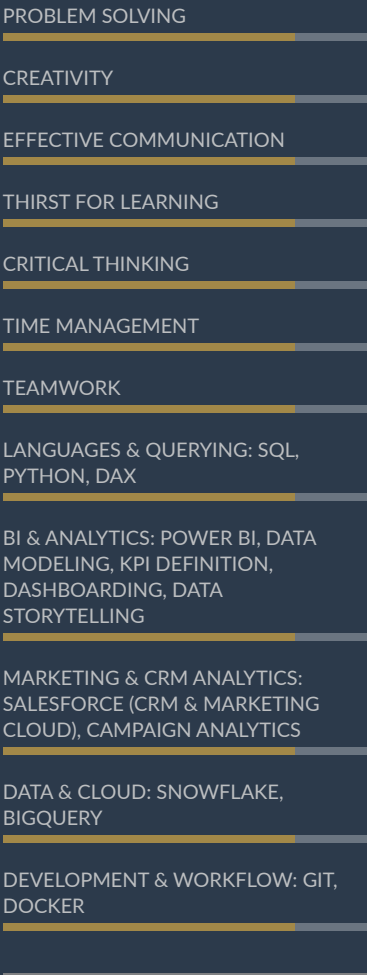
PROBLEM SOLVING

CREATIVITY

EFFECTIVE COMMUNICATION

THIRST FOR LEARNING

CRITICAL THINKING

TIME MANAGEMENT

TEAMWORK

LANGUAGES & QUERYING: SQL, PYTHON, DAX

BI & ANALYTICS: POWER BI, DATA MODELING, KPI DEFINITION, DASHBOARDING, DATA STORYTELLING

MARKETING & CRM ANALYTICS: SALESFORCE (CRM & MARKETING CLOUD), CAMPAIGN ANALYTICS

DATA & CLOUD: SNOWFLAKE, BIGQUERY

DEVELOPMENT & WORKFLOW: GIT, DOCKER